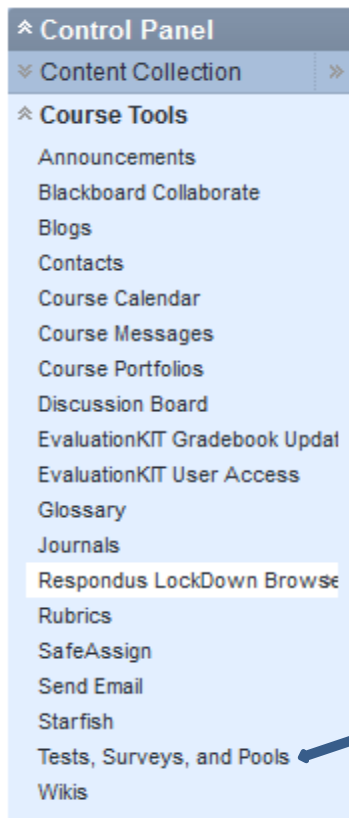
Control Panel
Content Collection »
Course Tools
Announcements
Blackboard Collaborate
Blogs
Contacts
Course Calendar
Course Messages
Course Portfolios
Discussion Board
EvaluationKIT Gradebook Updat
EvaluationKIT User Access
Glossary
Journals
Respondus LockDown Browse
Rubrics
SafeAssign
Send Email
Starfish
Tests, Surveys, and Pools
Wikis